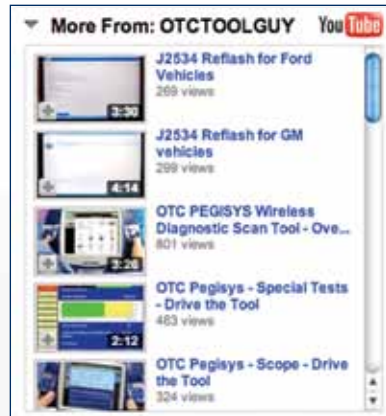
More From: OTCTOOLGUY

YouTube

3:30
J2534 Reflash for Ford Vehicles
269 views

4:14
J2534 Reflash for GM vehicles
299 views

3:26
OTC PEGISYS Wireless Diagnostic Scan Tool - Ove...
801 views

2:12
OTC Pegisys - Special Tests - Drive the Tool
463 views

OTC Pegisys - Scope - Drive the Tool
324 views